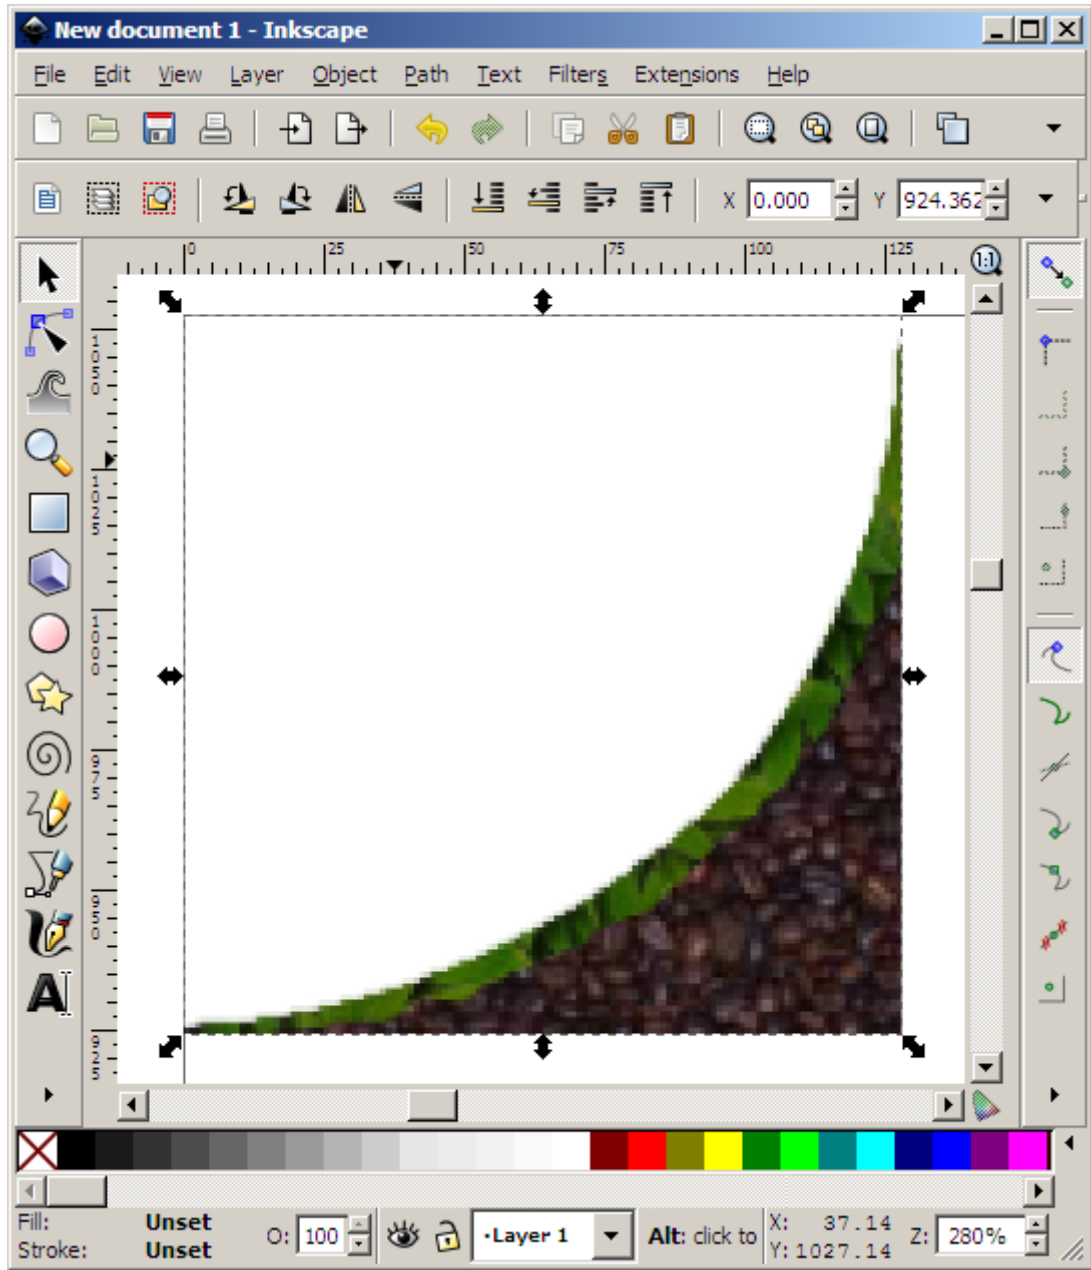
New document 1 - Inkscape

File Edit View Layer Object Path Text Filters Extensions Help

X 0.000 Y 924.362

0 25 50 75 100 125

1050
1025
1000
975
950
925

Fill: Unset
Stroke: Unset
O: 100
•Layer 1
Alt: click to
X: 37.14
Y: 1027.14
Z: 280%